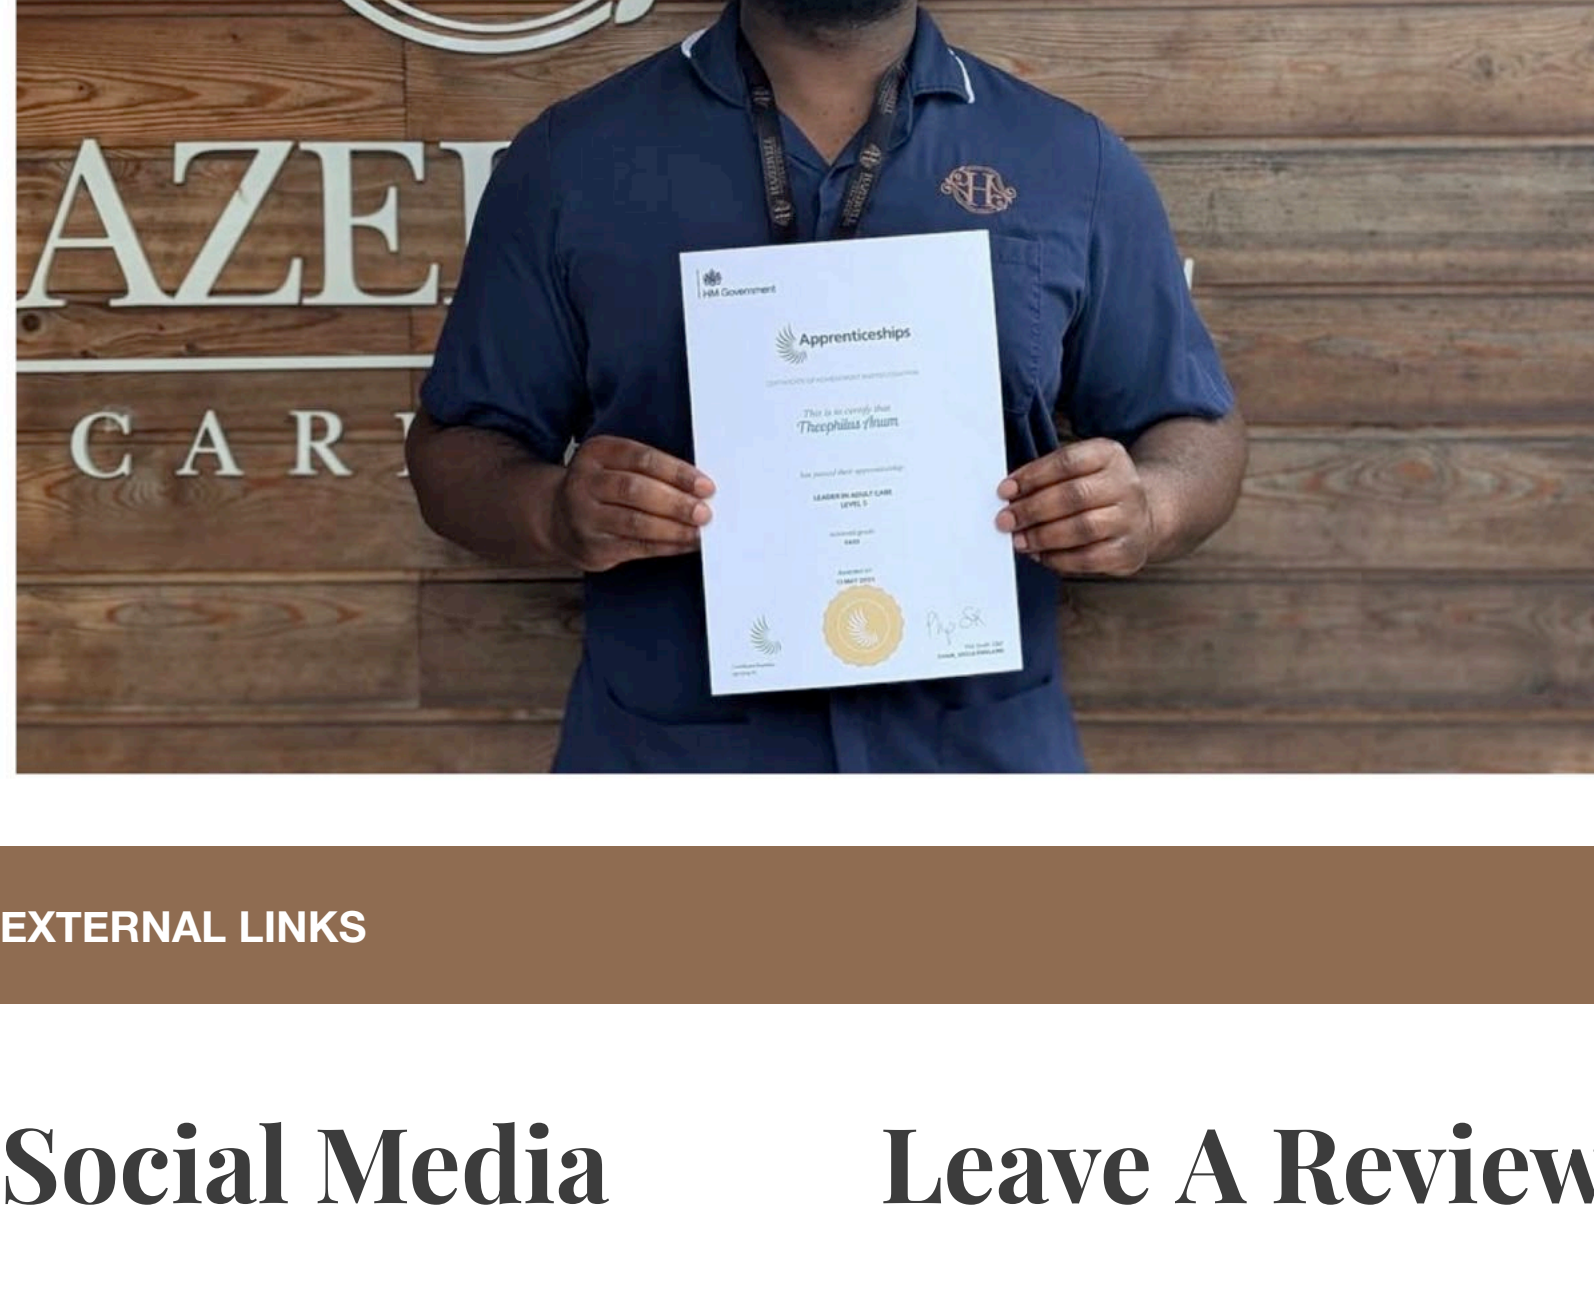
AZE

CAR

HM Government

Apprenticeships

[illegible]

This is to certify that
Theophilus Anum

has passed their apprenticeship

LEADER IN ADULT CARE
LEVEL 5

Achieved grade
PASS

Awarded on
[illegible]

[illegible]

EXTERNAL LINKS

Social Media

Leave A Review